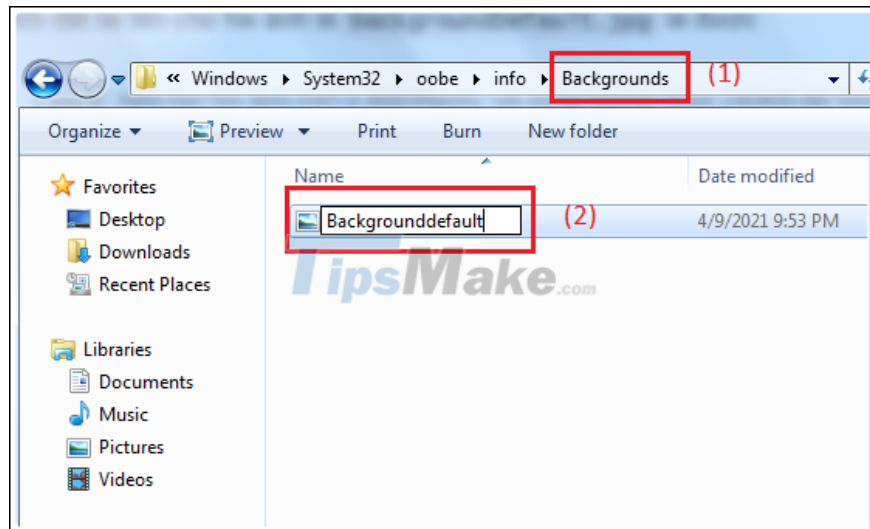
« Windows ▸ System32 ▸ oobe ▸ info ▸ Backgrounds (1)

Organize ▾ Preview ▾ Print Burn New folder

Favorites
Desktop
Downloads
Recent Places

Libraries
Documents
Music
Pictures
Videos

Name
Date modified

Backgrounddefault (2)
4/9/2021 9:53 PM

TipsMake.com